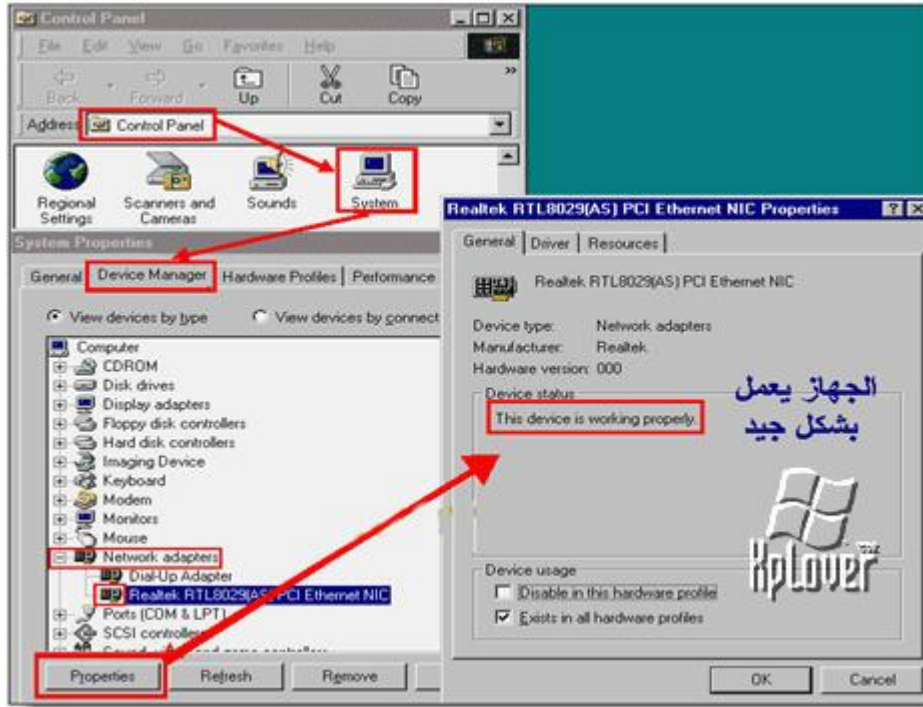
Control Panel

File Edit View Go Favorites Help

Back Forward Up Cut Copy

Address Control Panel

Regional Settings

Scanners and Cameras

Sounds

System

System Properties

General Device Manager Hardware Profiles Performance

View devices by type

View devices by connect

Computer
CDROM
Disk drives
Display adapters
Floppy disk controllers
Hard disk controllers
Imaging Device
Keyboard
Modem
Monitors
Mouse
Network adapters
Dial-Up Adapter
Realtek RTL8029(AS) PCI Ethernet NIC
Ports (COM & LPT)
SCSI controllers
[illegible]

Properties Refresh Remove

Realtek RTL8029(AS) PCI Ethernet NIC Properties

General Driver Resources

Realtek RTL8029(AS) PCI Ethernet NIC

Device type: Network adapters
Manufacturer: Realtek
Hardware version: 000

Device status

This device is working properly.

الجهاز يعمل بشكل جيد

XpLover

Device usage

Disable in this hardware profile

Exists in all hardware profiles

OK Cancel